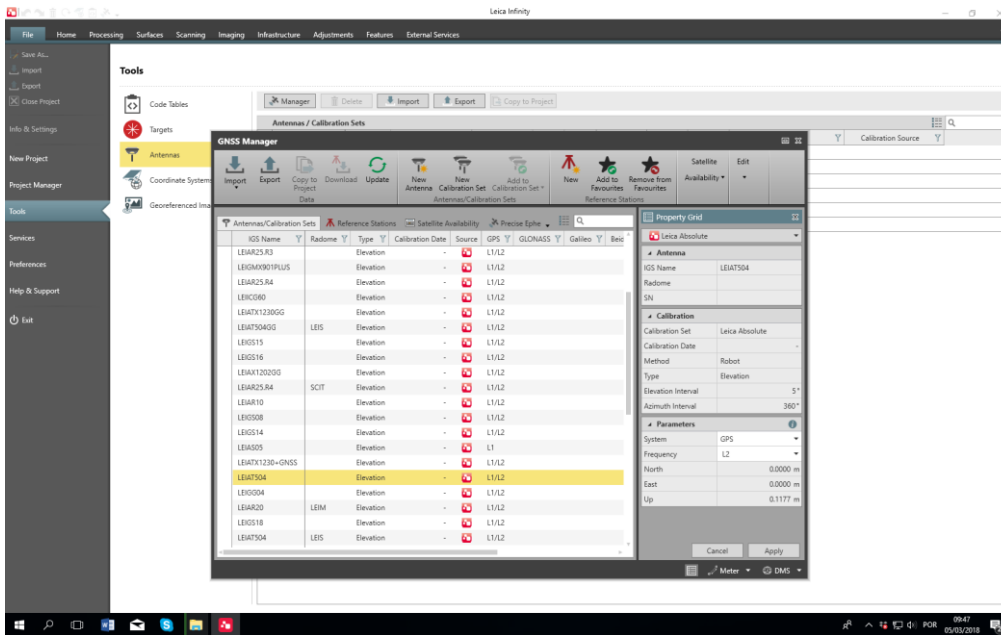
Leica Infinity

File Home Processing Surfaces Scanning Imaging Infrastructure Adjustments Features External Services

Save As...
Import
Export
Close Project
Info & Settings
New Project
Project Manager
Tools
Services
Preferences
Help & Support
Exit

Tools

Code Tables
Targets
Antennas
Coordinate Systems
Georeferenced Ima

Manager Delete Import Export Copy to Project

Antennas / Calibration Sets

Calibration Source

GNSS Manager

Import Export Copy to Project Download Update
Data
New Antenna New Calibration Set Add to Calibration Set
Antennas/Calibration Sets
New Add to Favourites Remove from Favourites
Reference Stations
Satellite Availability
Edit

Antennas/Calibration Sets Reference Stations Satellite Availability Precise Ephe

| IGS Name | Radome | Type | Calibration Date | Source | GPS | GLONASS | Galileo | Beid |
|---|---|---|---|---|---|---|---|---|
| LEIAR25.R3 | | Elevation | - | | L1/L2 | | | |
| LEIGMX901PLUS | | Elevation | - | | L1/L2 | | | |
| LEIAR25.R4 | | Elevation | - | | L1/L2 | | | |
| LEIICG60 | | Elevation | - | | L1/L2 | | | |
| LEIATX1230GG | | Elevation | - | | L1/L2 | | | |
| LEIAT504GG | LEIS | Elevation | - | | L1/L2 | | | |
| LEIGS15 | | Elevation | - | | L1/L2 | | | |
| LEIGS16 | | Elevation | - | | L1/L2 | | | |
| LEIAX1202GG | | Elevation | - | | L1/L2 | | | |
| LEIAR25.R4 | SCIT | Elevation | - | | L1/L2 | | | |
| LEIAR10 | | Elevation | - | | L1/L2 | | | |
| LEIGS08 | | Elevation | - | | L1/L2 | | | |
| LEIGS14 | | Elevation | - | | L1/L2 | | | |
| LEIAS05 | | Elevation | - | | L1 | | | |
| LEIATX1230+GNSS | | Elevation | - | | L1/L2 | | | |
| LEIAT504 | | Elevation | - | | L1/L2 | | | |
| LEIGG04 | | Elevation | - | | L1/L2 | | | |
| LEIAR20 | LEIM | Elevation | - | | L1/L2 | | | |
| LEIGS18 | | Elevation | - | | L1/L2 | | | |
| LEIAT504 | LEIS | Elevation | - | | L1/L2 | | | |

Property Grid
Leica Absolute

Antenna
IGS Name LEIAT504
Radome
SN

Calibration
Calibration Set Leica Absolute
Calibration Date -
Method Robot
Type Elevation
Elevation Interval 5°
Azimuth Interval 360°

Parameters
System GPS
Frequency L2
North 0.0000 m
East 0.0000 m
Up 0.1177 m

Cancel Apply

Meter DMS

POR 09:47 05/03/2018